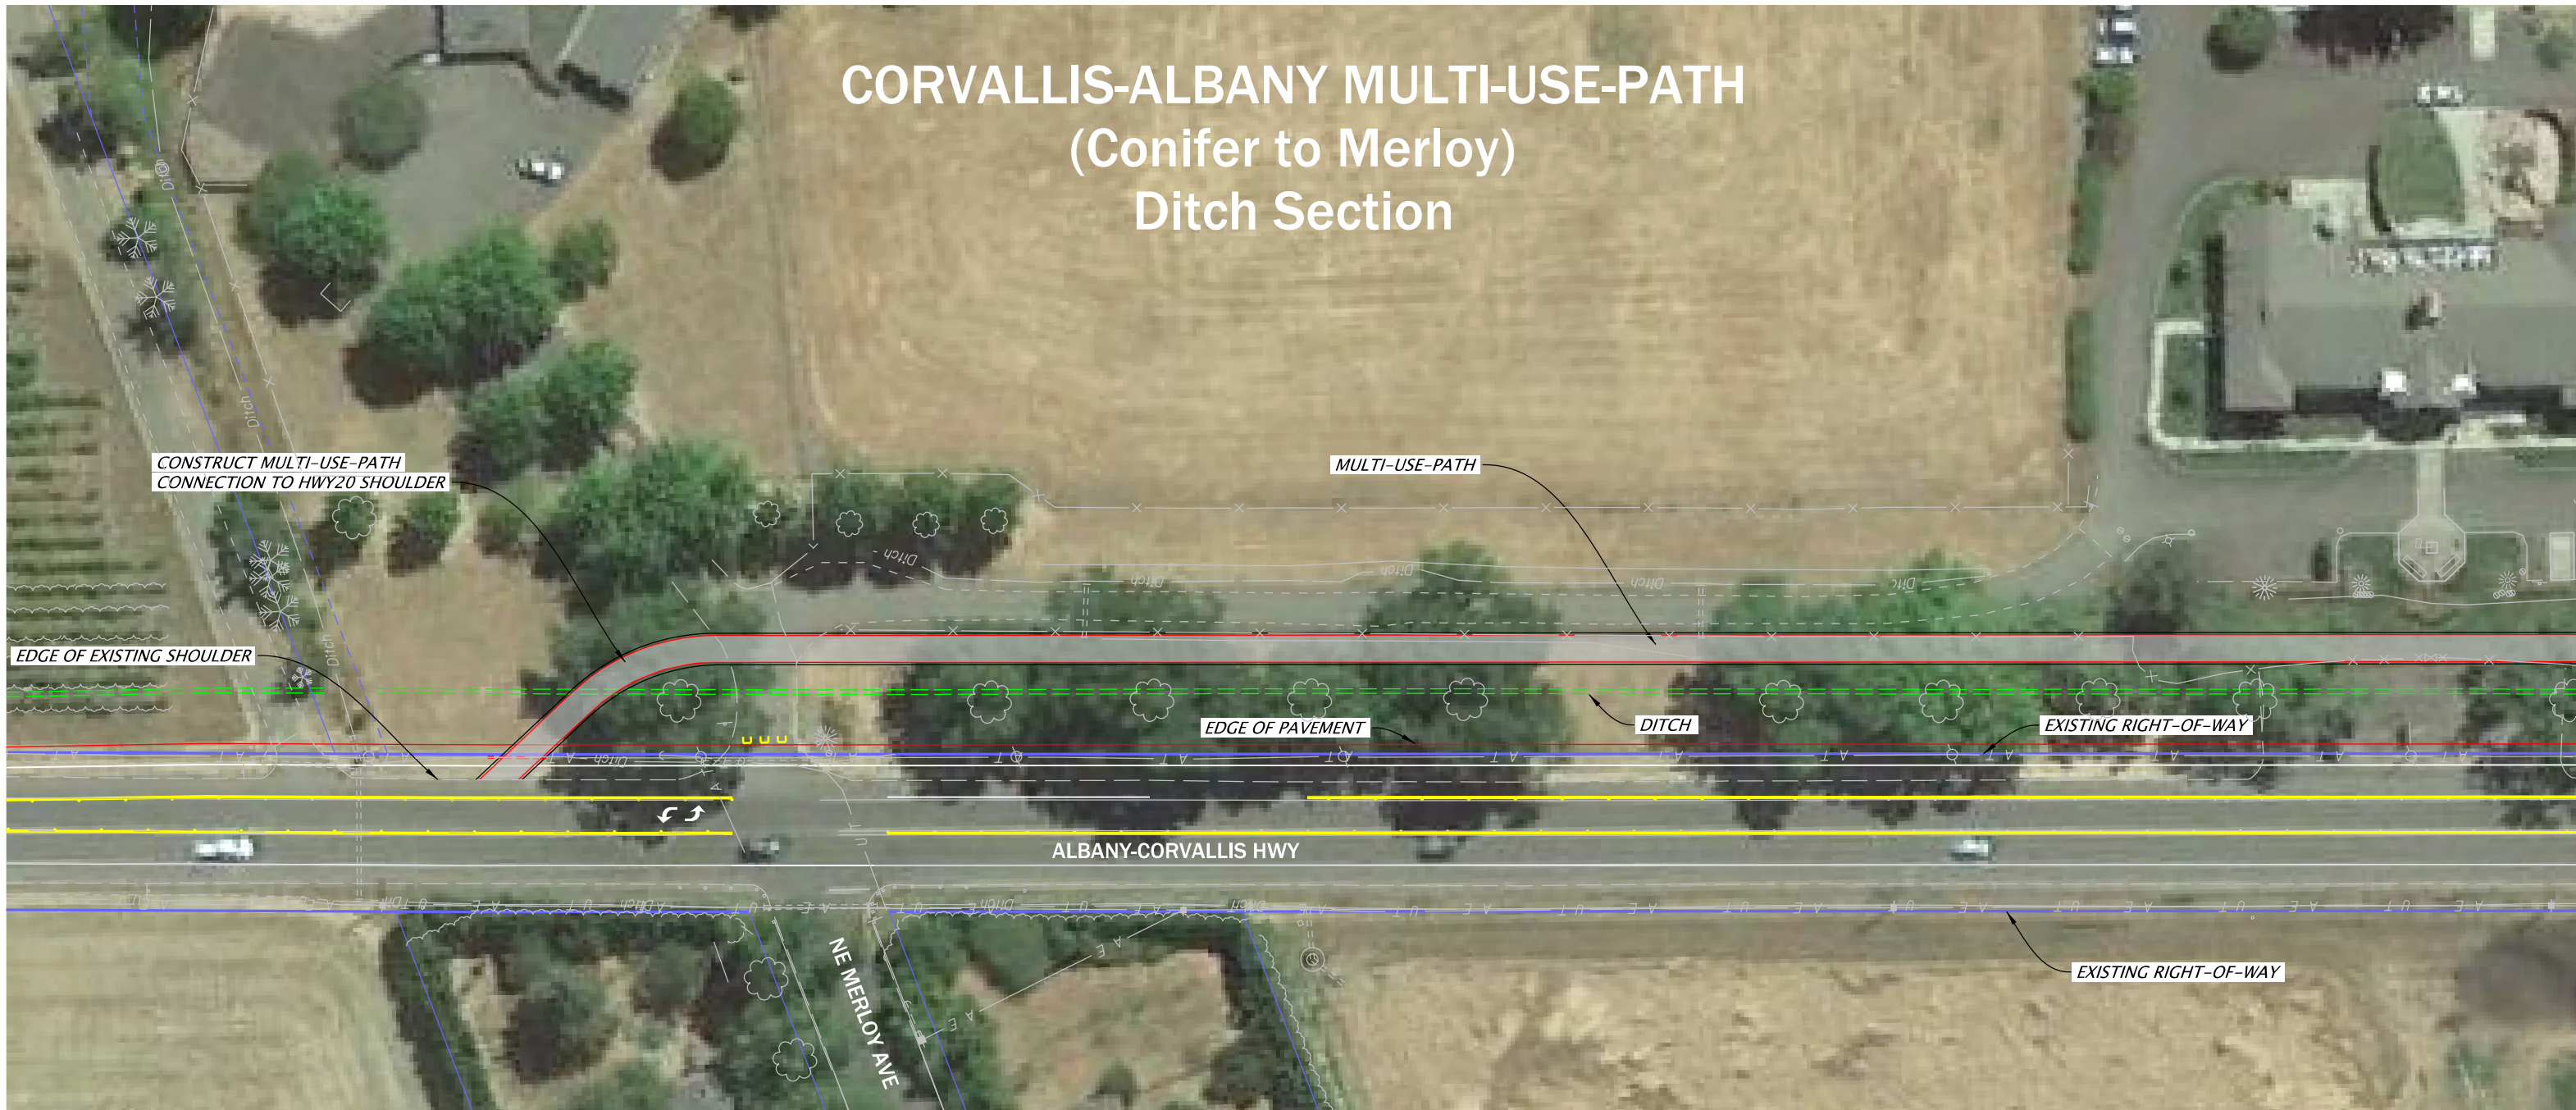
CORVALLIS-ALBANY MULTI-USE-PATH
(Conifer to Merloy)
Ditch Section

CONSTRUCT MULTI-USE-PATH
CONNECTION TO HWY20 SHOULDER

MULTI-USE-PATH

EDGE OF EXISTING SHOULDER

EDGE OF PAVEMENT

DITCH

EXISTING RIGHT-OF-WAY

ALBANY-CORVALLIS HWY

NE MERLOY AVE

EXISTING RIGHT-OF-WAY

Ditch
Ditch
Ditch
Ditch
Ditch
Ditch
Ditch
Ditch